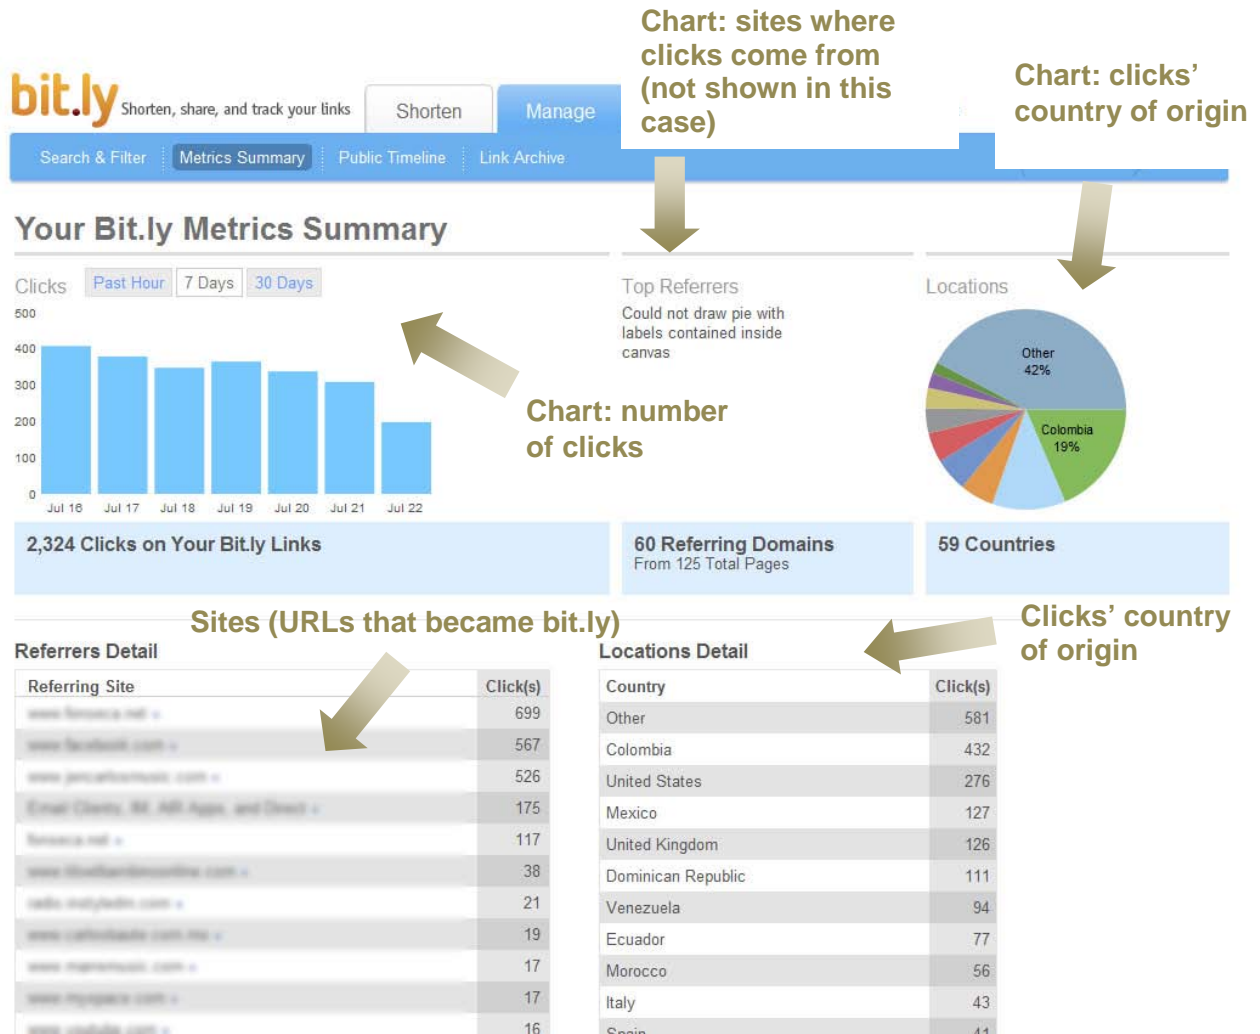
bit.ly Shorten, share, and track your links

Shorten | Manage

Chart: sites where clicks come from (not shown in this case)

Chart: clicks' country of origin

Search & Filter | Metrics Summary | Public Timeline | Link Archive

Your Bit.ly Metrics Summary

Clicks Past Hour 7 Days 30 Days

500
400
300
200
100
0

Jul 16 Jul 17 Jul 18 Jul 19 Jul 20 Jul 21 Jul 22

Chart: number of clicks

Top Referrers
Could not draw pie with labels contained inside canvas

Locations

Other 42%

Colombia 19%

2,324 Clicks on Your Bit.ly Links

60 Referring Domains
From 125 Total Pages

59 Countries

Sites (URLs that became bit.ly)

Clicks' country of origin

Referrers Detail

| Referring Site | Click(s) |
|---|---|
| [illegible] | 699 |
| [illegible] | 567 |
| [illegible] | 526 |
| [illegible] | 175 |
| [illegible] | 117 |
| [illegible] | 38 |
| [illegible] | 21 |
| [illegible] | 19 |
| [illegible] | 17 |
| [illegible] | 17 |
| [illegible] | 16 |

Locations Detail

| Country | Click(s) |
|---|---|
| Other | 581 |
| Colombia | 432 |
| United States | 276 |
| Mexico | 127 |
| United Kingdom | 126 |
| Dominican Republic | 111 |
| Venezuela | 94 |
| Ecuador | 77 |
| Morocco | 56 |
| Italy | 43 |
| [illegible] | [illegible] |